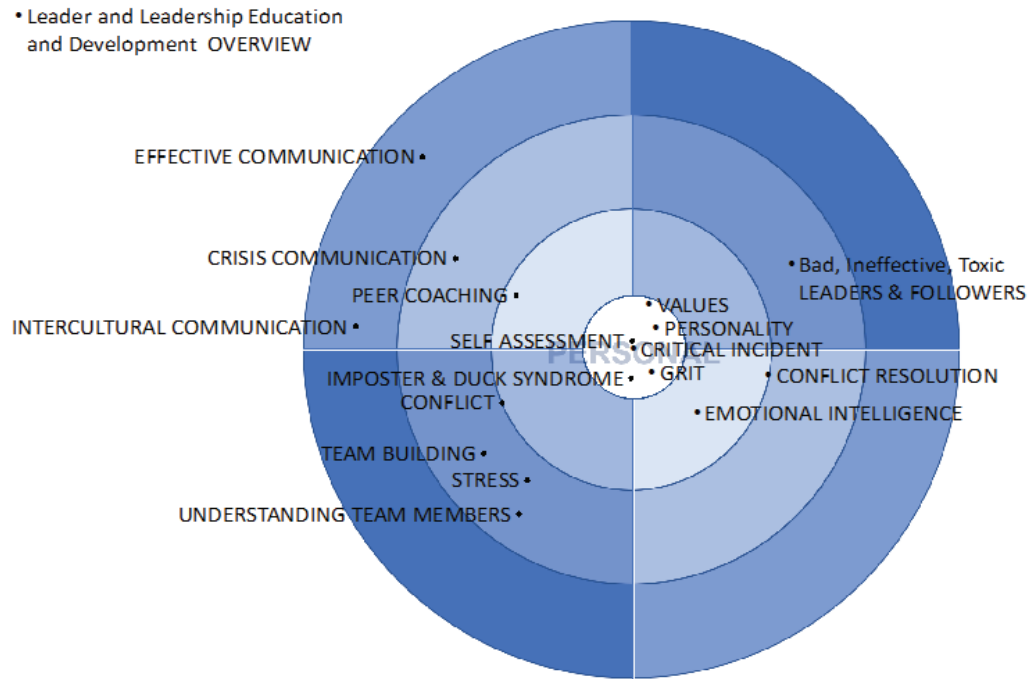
• Leader and Leadership Education and Development OVERVIEW

EFFECTIVE COMMUNICATION •

CRISIS COMMUNICATION •

PEER COACHING •

INTERCULTURAL COMMUNICATION •

• Bad, Ineffective, Toxic LEADERS & FOLLOWERS

• VALUES

• PERSONALITY

SELF ASSESSMENT •

PERSONAL

• CRITICAL INCIDENT

IMPOSTER & DUCK SYNDROME •

• GRIT

• CONFLICT RESOLUTION

CONFLICT •

• EMOTIONAL INTELLIGENCE

TEAM BUILDING •

STRESS •

UNDERSTANDING TEAM MEMBERS •